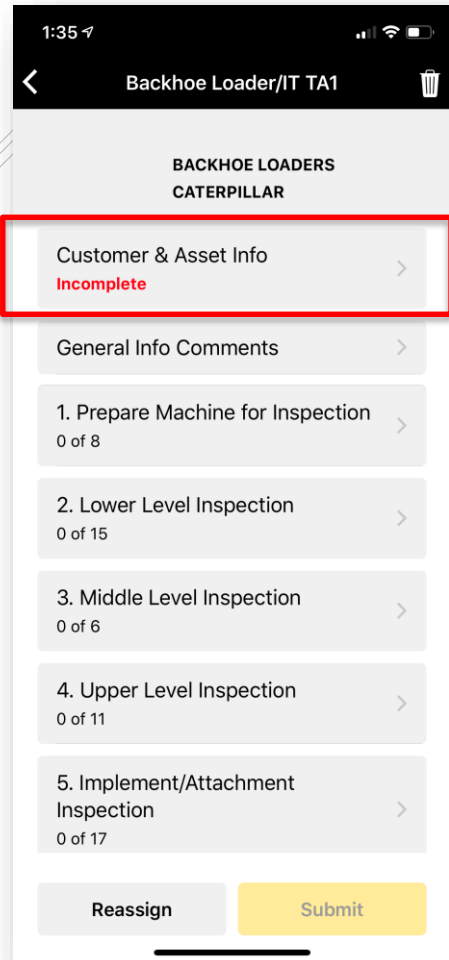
1:35

Backhoe Loader/IT TA1

BACKHOE LOADERS
CATERPILLAR

Customer & Asset Info
Incomplete

General Info Comments

1. Prepare Machine for Inspection
0 of 8

2. Lower Level Inspection
0 of 15

3. Middle Level Inspection
0 of 6

4. Upper Level Inspection
0 of 11

5. Implement/Attachment Inspection
0 of 17

Reassign

Submit